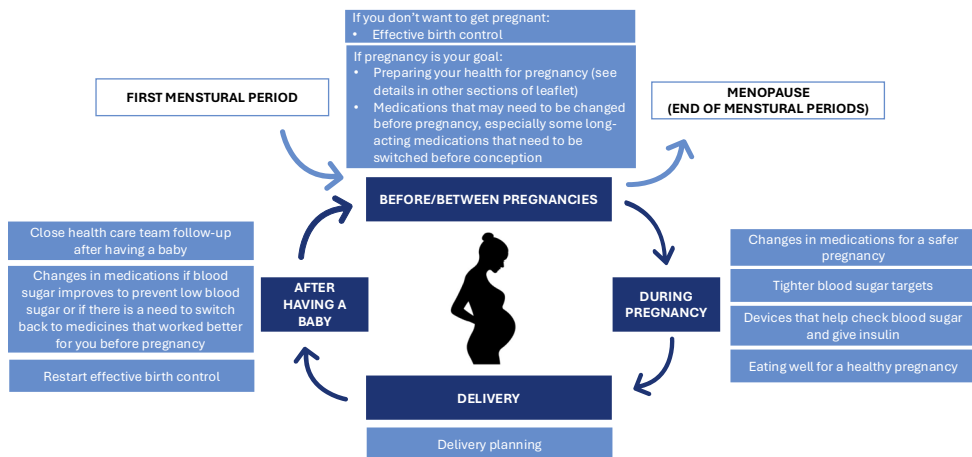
If you don't want to get pregnant:
• Effective birth control

If pregnancy is your goal:
• Preparing your health for pregnancy (see details in other sections of leaflet)
• Medications that may need to be changed before pregnancy, especially some long-acting medications that need to be switched before conception

FIRST MENSTURAL PERIOD

MENOPAUSE (END OF MENSTURAL PERIODS)

BEFORE/BETWEEN PREGNANCIES

Close health care team follow-up after having a baby

Changes in medications if blood sugar improves to prevent low blood sugar or if there is a need to switch back to medicines that worked better for you before pregnancy

Restart effective birth control

AFTER HAVING A BABY

DURING PREGNANCY

Changes in medications for a safer pregnancy

Tighter blood sugar targets

Devices that help check blood sugar and give insulin

Eating well for a healthy pregnancy

DELIVERY

Delivery planning